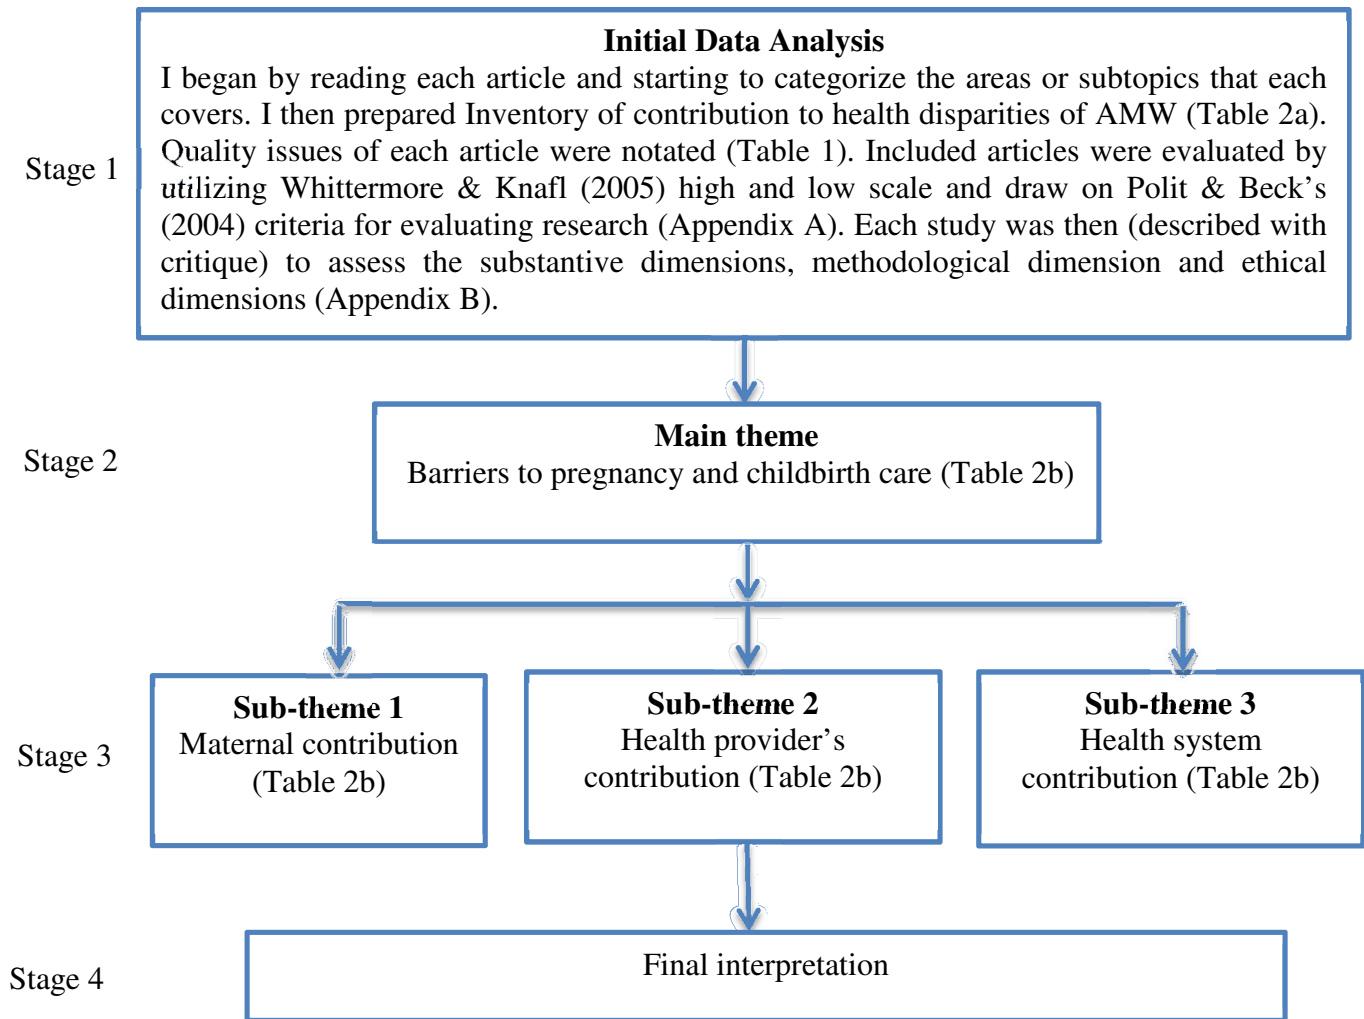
Stage 1

Initial Data Analysis

I began by reading each article and starting to categorize the areas or subtopics that each covers. I then prepared Inventory of contribution to health disparities of AMW (Table 2a). Quality issues of each article were notated (Table 1). Included articles were evaluated by utilizing Whittermore & Knafl (2005) high and low scale and draw on Polit & Beck's (2004) criteria for evaluating research (Appendix A). Each study was then (described with critique) to assess the substantive dimensions, methodological dimension and ethical dimensions (Appendix B).

Stage 2

Main theme

Barriers to pregnancy and childbirth care (Table 2b)

Stage 3

Sub-theme 1

Maternal contribution (Table 2b)

Sub-theme 2

Health provider's contribution (Table 2b)

Sub-theme 3

Health system contribution (Table 2b)

Stage 4

Final interpretation